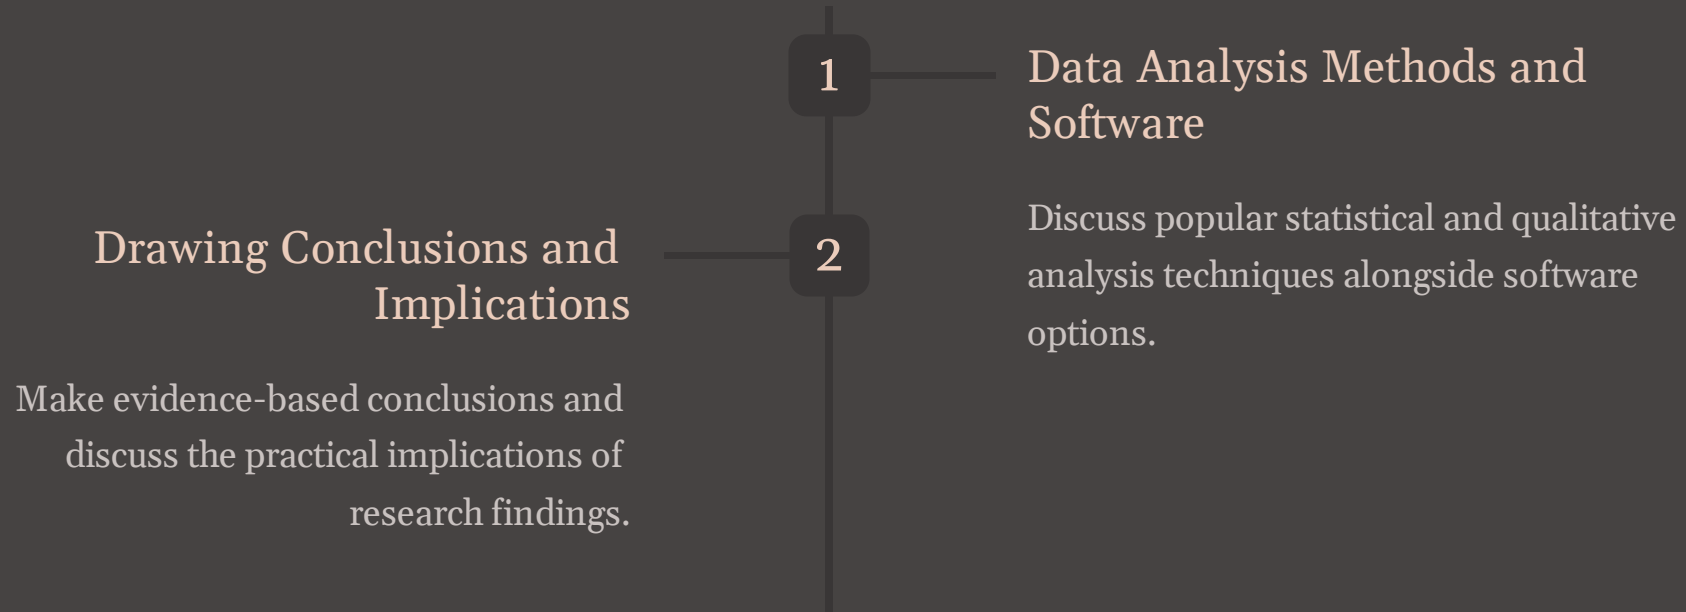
1

Data Analysis Methods and Software

Discuss popular statistical and qualitative analysis techniques alongside software options.

2

Drawing Conclusions and Implications

Make evidence-based conclusions and discuss the practical implications of research findings.